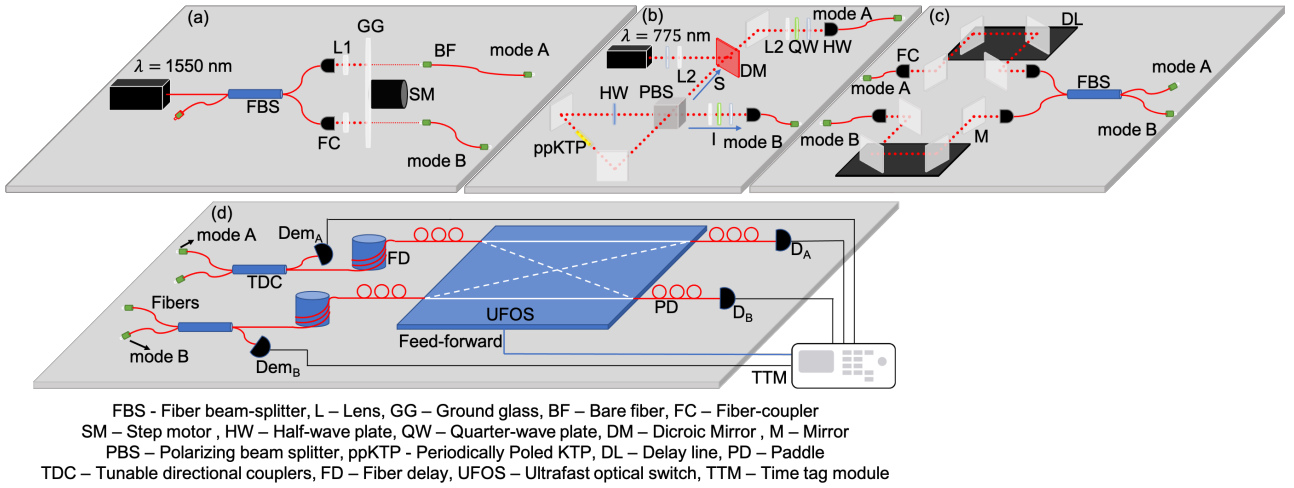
(a)

$\lambda = 1550$ nm

FBS

L1

GG

BF

mode A

SM

FC

mode B

(b)

$\lambda = 775$ nm

L2

DM

L2 QW HW

mode A

S

HW

PBS

ppKTP

I

mode B

(c)

DL

FC

mode A

FBS

mode A

mode B

mode B

M

(d)

mode A

$Dem_A$

FD

$D_A$

TDC

Fibers

UFOS

PD

$D_B$

mode B

Feed-forward

$Dem_B$

TTM

FBS - Fiber beam-splitter, L – Lens, GG – Ground glass, BF – Bare fiber, FC – Fiber-coupler
SM – Step motor , HW – Half-wave plate, QW – Quarter-wave plate, DM – Dicroic Mirror , M – Mirror
PBS – Polarizing beam splitter, ppKTP - Periodically Poled KTP, DL – Delay line, PD – Paddle
TDC – Tunable directional couplers, FD – Fiber delay, UFOS – Ultrafast optical switch, TTM – Time tag module